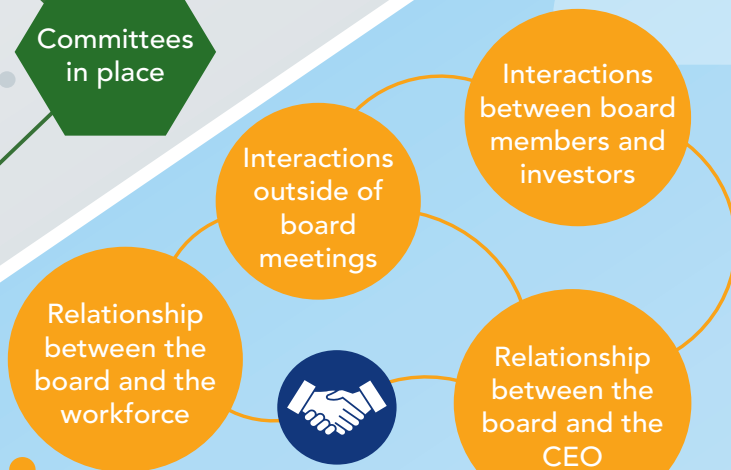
Committees in place

Interactions outside of board meetings

Interactions between board members and investors

Relationship between the board and the workforce

Relationship between the board and the CEO